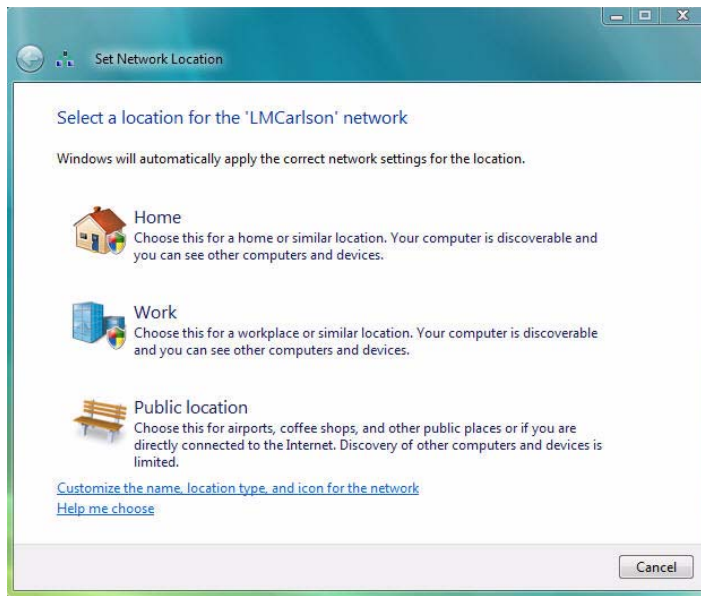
Set Network Location

Select a location for the 'LMCarlson' network

Windows will automatically apply the correct network settings for the location.

Home
Choose this for a home or similar location. Your computer is discoverable and you can see other computers and devices.

Work
Choose this for a workplace or similar location. Your computer is discoverable and you can see other computers and devices.

Public location
Choose this for airports, coffee shops, and other public places or if you are directly connected to the Internet. Discovery of other computers and devices is limited.

Customize the name, location type, and icon for the network
Help me choose

Cancel